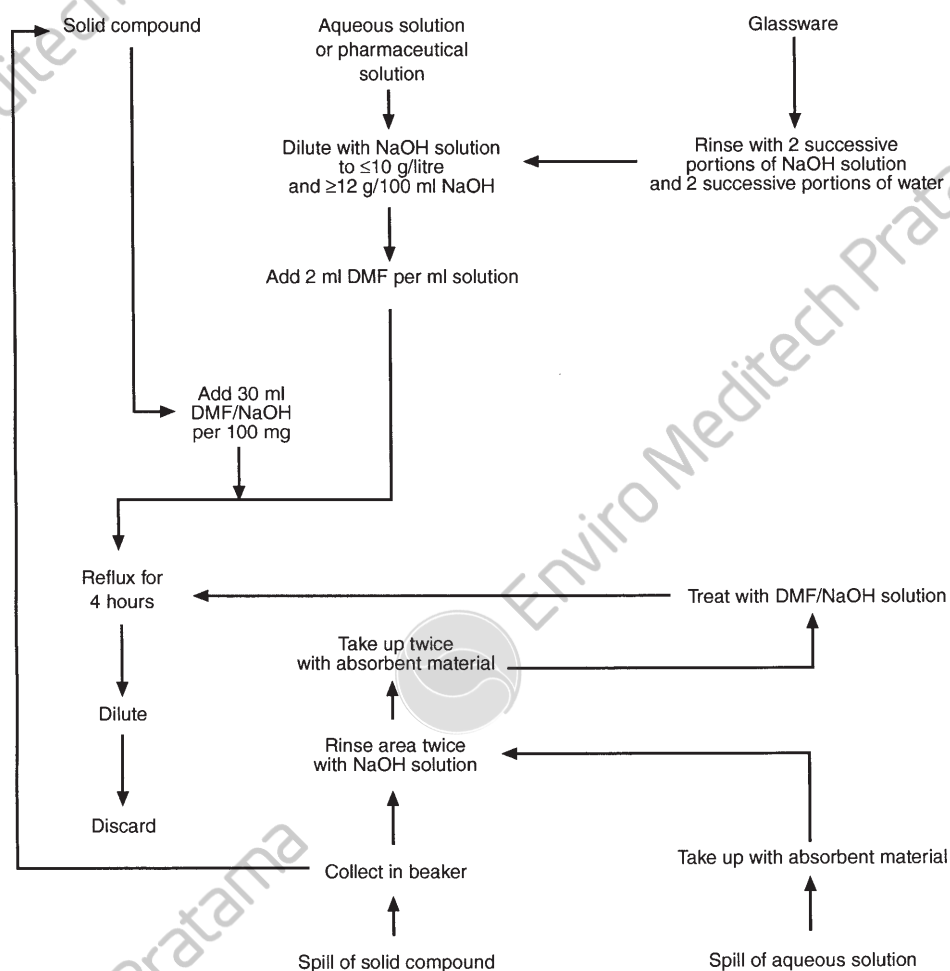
Solid compound

Aqueous solution or pharmaceutical solution

Glassware

Dilute with NaOH solution to ≤10 g/litre and ≥12 g/100 ml NaOH

Rinse with 2 successive portions of NaOH solution and 2 successive portions of water

Add 2 ml DMF per ml solution

Add 30 ml DMF/NaOH per 100 mg

Reflux for 4 hours

Treat with DMF/NaOH solution

Take up twice with absorbent material

Dilute

Rinse area twice with NaOH solution

Discard

Collect in beaker

Take up with absorbent material

Spill of solid compound

Spill of aqueous solution

Enviro Meditech Pratama

Enviro Meditech Pratama